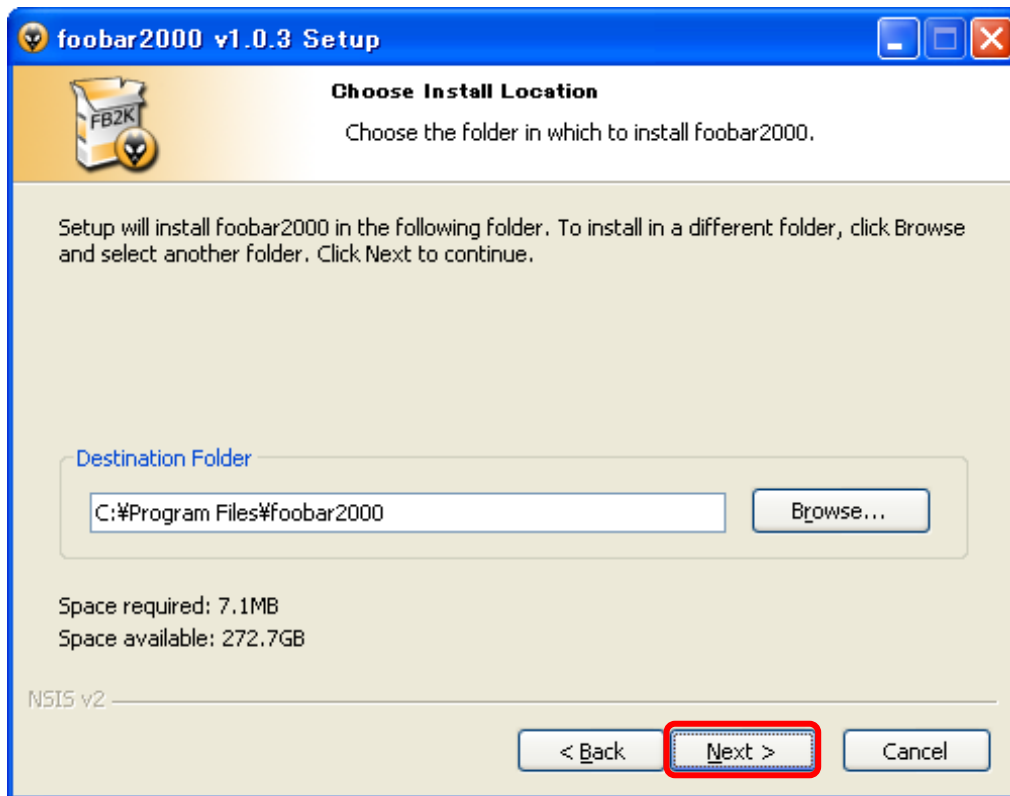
foobar2000 v1.0.3 Setup

FB2K

Choose Install Location

Choose the folder in which to install foobar2000.

Setup will install foobar2000 in the following folder. To install in a different folder, click Browse and select another folder. Click Next to continue.

Destination Folder

C:¥Program Files¥foobar2000

Browse...

Space required: 7.1MB
Space available: 272.7GB

NSIS v2

< Back

Next >

Cancel